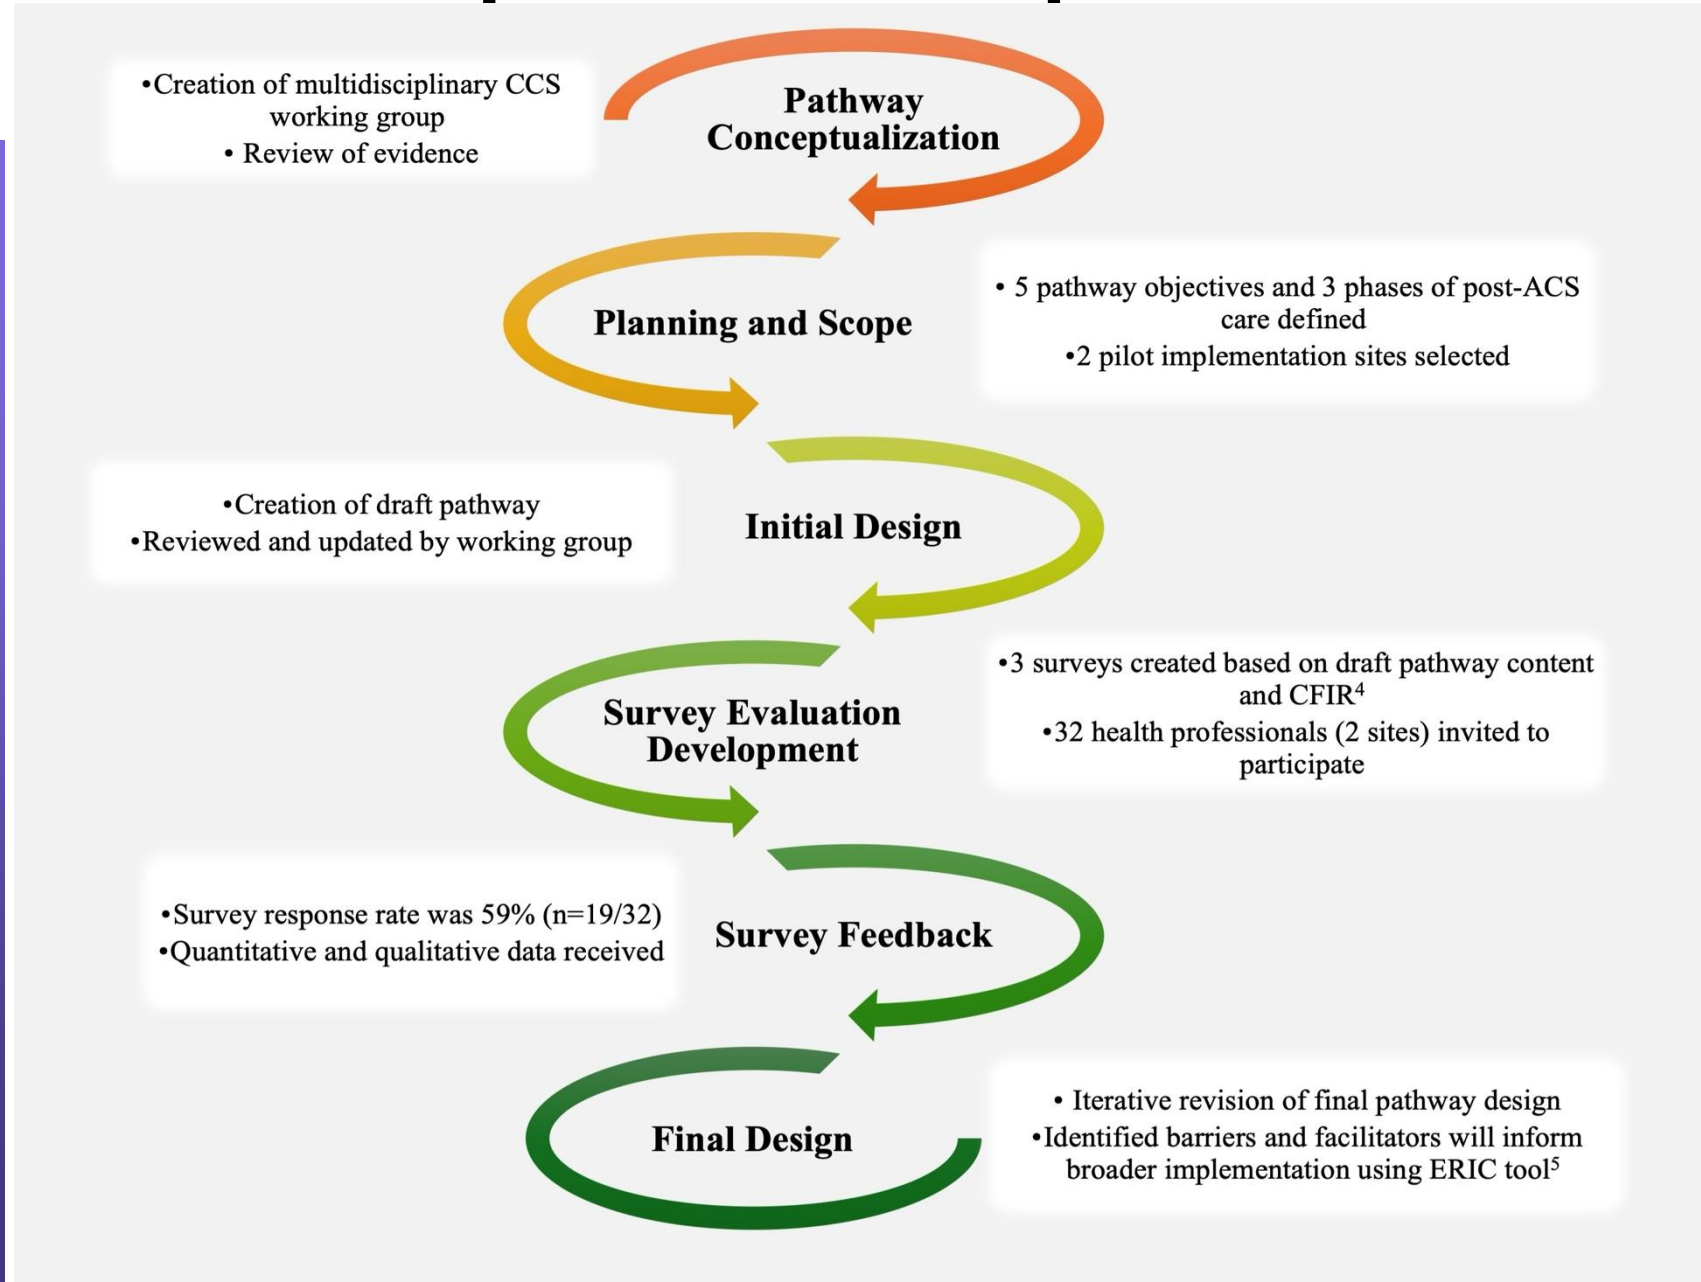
•Creation of multidisciplinary CCS working group
• Review of evidence

Pathway Conceptualization

Planning and Scope

• 5 pathway objectives and 3 phases of post-ACS care defined
•2 pilot implementation sites selected

•Creation of draft pathway
•Reviewed and updated by working group

Initial Design

Survey Evaluation Development

•3 surveys created based on draft pathway content and CFIR$^4$
•32 health professionals (2 sites) invited to participate

•Survey response rate was 59% (n=19/32)
•Quantitative and qualitative data received

Survey Feedback

Final Design

• Iterative revision of final pathway design
•Identified barriers and facilitators will inform broader implementation using ERIC tool$^5$